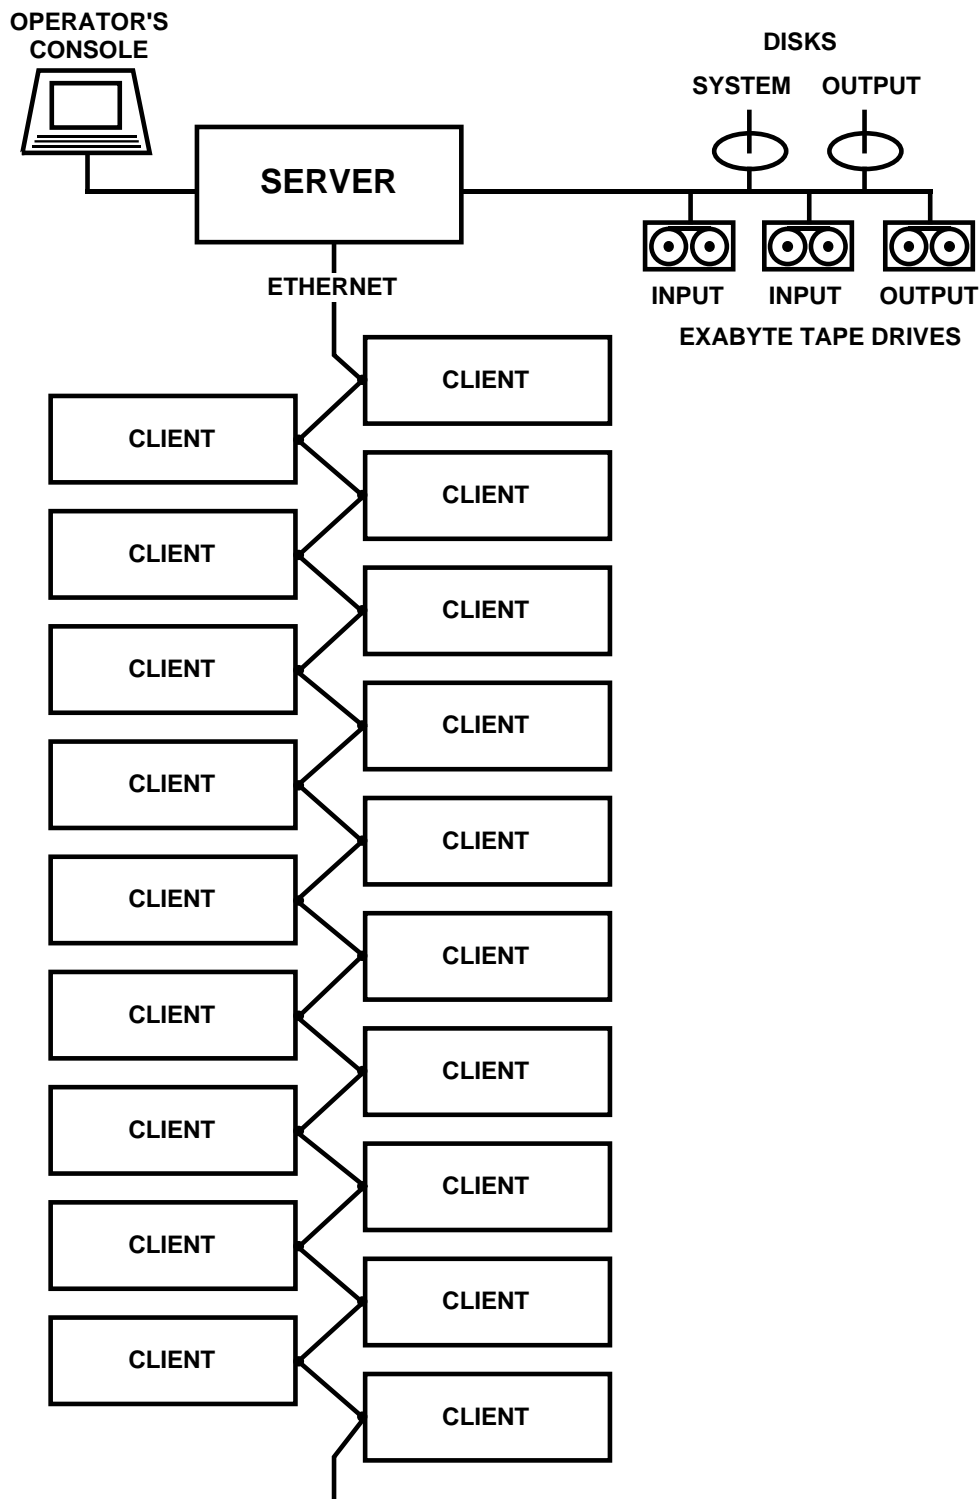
OPERATOR'S CONSOLE

DISKS

SYSTEM OUTPUT

SERVER

ETHERNET

INPUT INPUT OUTPUT

EXABYTE TAPE DRIVES

CLIENT

CLIENT

CLIENT

CLIENT

CLIENT

CLIENT

CLIENT

CLIENT

CLIENT

CLIENT

CLIENT

CLIENT

CLIENT

CLIENT

CLIENT

CLIENT

CLIENT

CLIENT

CLIENT

CLIENT